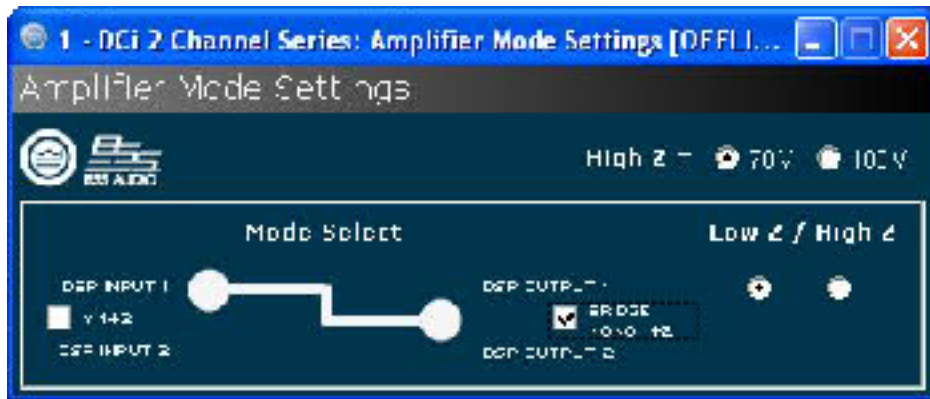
1 - DCi 2 Channel Series: Amplifier Mode Settings [OFFLI...

Amplifier Mode Settings

BSS AUDIO

High Z = 70V 100V

Mode Select

Low Z / High Z

DSP INPUT 1

Y 1+2

DSP INPUT 2

DSP OUTPUT 1

BRIDGE 1 OUT 1+2

DSP OUTPUT 2